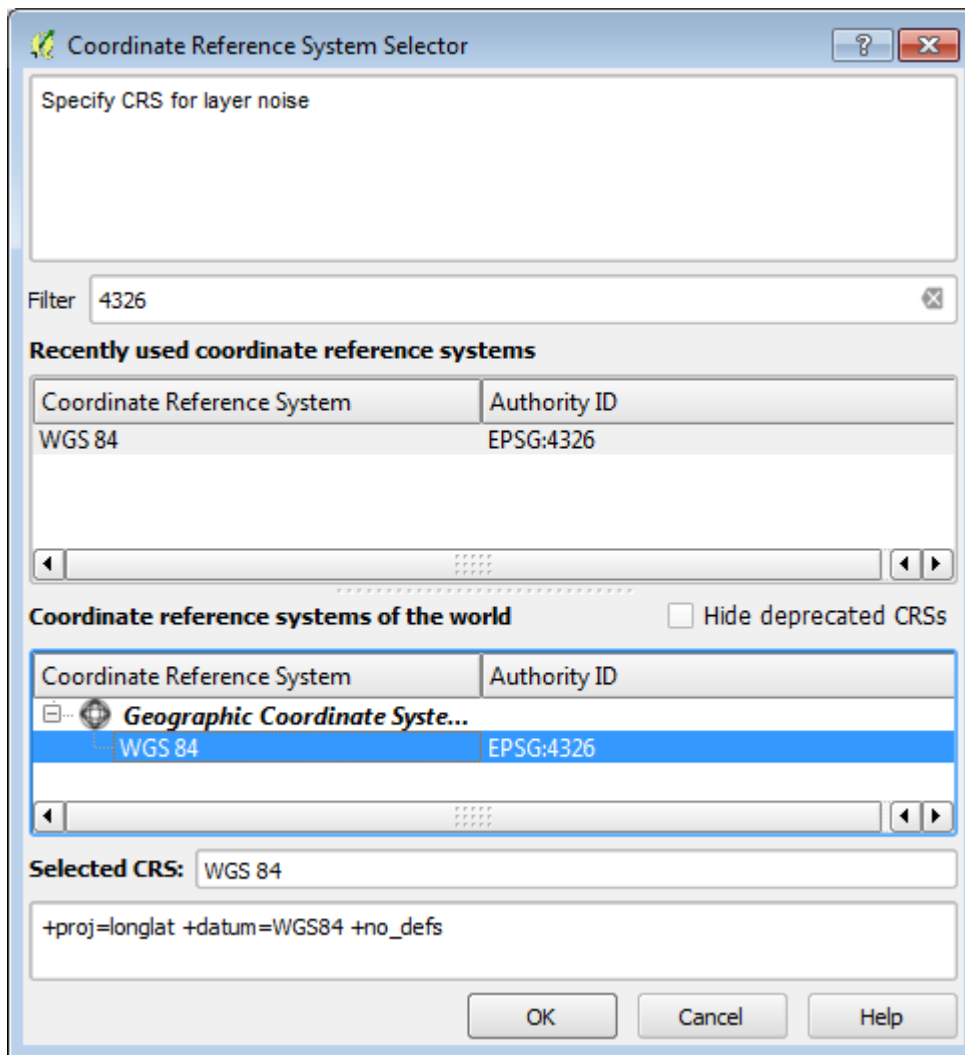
Coordinate Reference System Selector

?

Specify CRS for layer noise

Filter 4326

Recently used coordinate reference systems

| Coordinate Reference System | Authority ID |
|---|---|
| WGS 84 | EPSG:4326 |

Coordinate reference systems of the world

Hide deprecated CRSs

| Coordinate Reference System | Authority ID |
|---|---|
| Geographic Coordinate Syste... | |
| WGS 84 | EPSG:4326 |

Selected CRS: WGS 84

+proj=longlat +datum=WGS84 +no_defs

OK Cancel Help